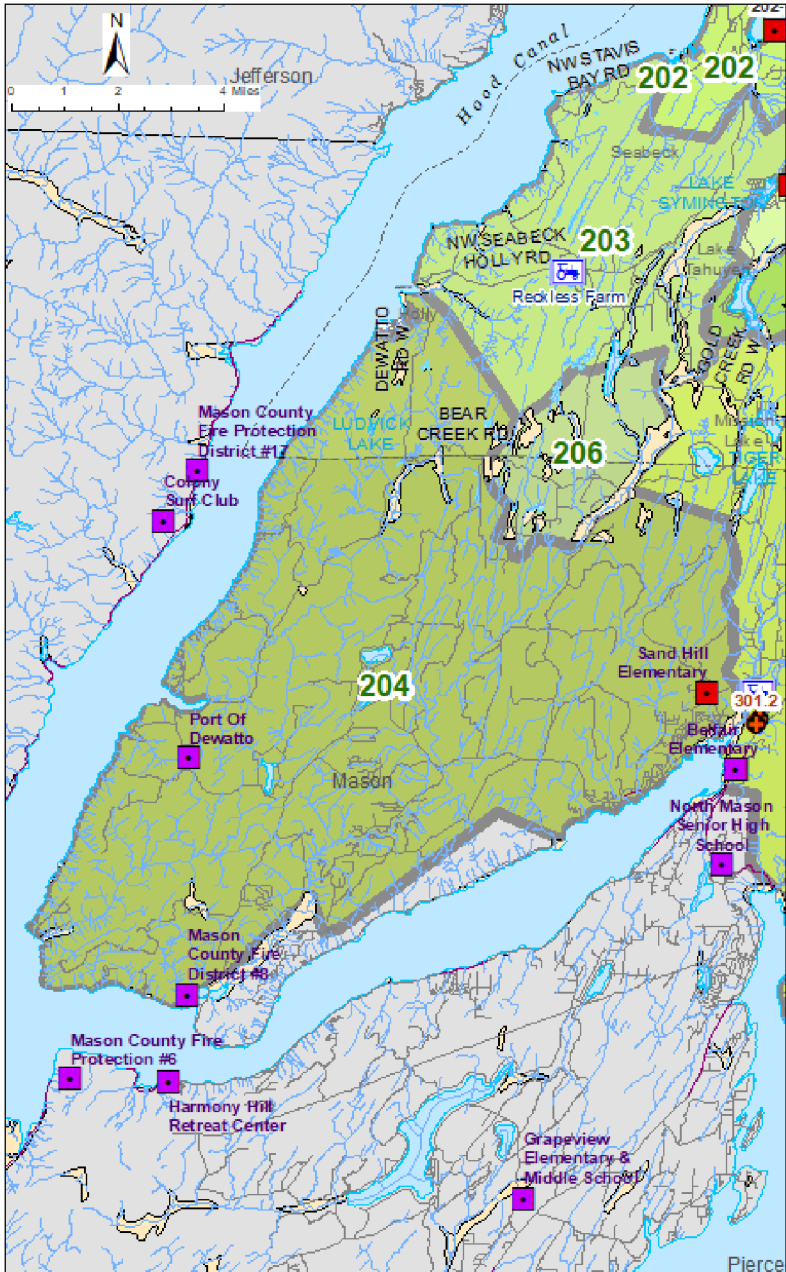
N

0 1 2 4 Miles

Jefferson

Hood Canal

NW STAVIS BAY RD

202

202

202

Seabeck

LAKE SYMINGTON

NW SEABECK HOLLY RD

203

Reckless Farm

Lake Tahuya

Holly

DEWATTO RD W

GOLD CREEK RD W

Mason County Fire Protection District #12

LUDVICK LAKE

BEAR CREEK RD

206

Mission Lake

TIGER LAKE

Colony Surf Club

Sand Hill Elementary

204

301.2

Port Of Dewatto

Belfair Elementary

Mason

North Mason Senior High School

Mason County Fire District #8

Mason County Fire Protection #6

Harmony Hill Retreat Center

Grapeview Elementary & Middle School

Pierce